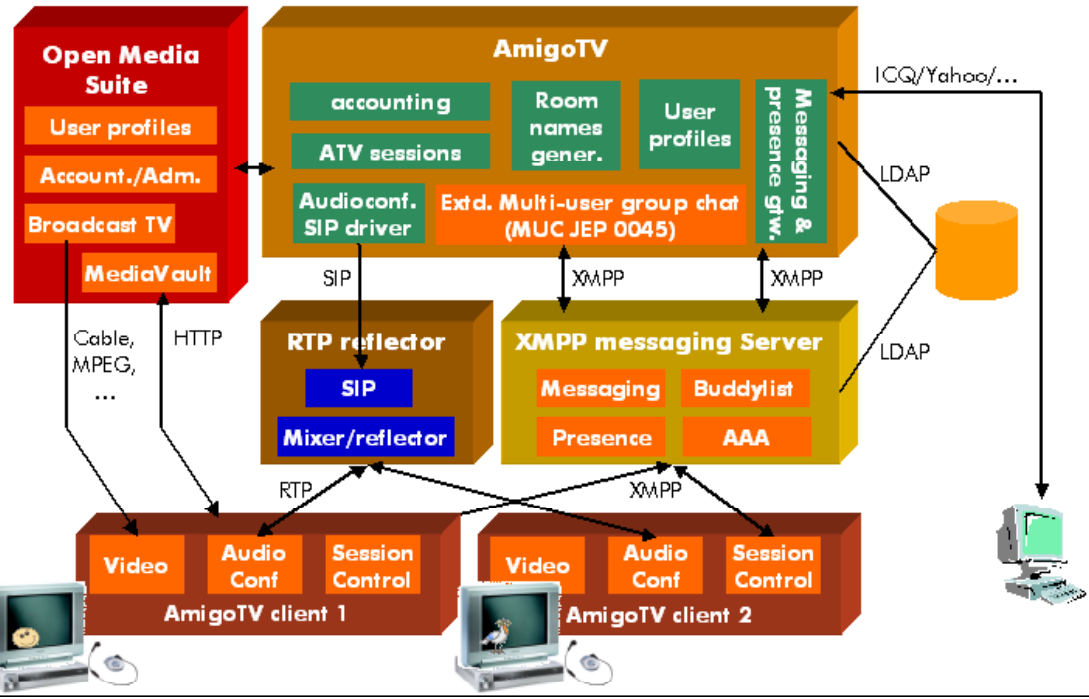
Open Media Suite

User profiles

Account./Adm.

Broadcast TV

MediaVault

AmigoTV

accounting

ATV sessions

Room names gener.

User profiles

Messaging & presence gtw.

Audioconf. SIP driver

Extd. Multi-user group chat (MUC JEP 0045)

ICQ/Yahoo/...

LDAP

SIP

XMPP

XMPP

RTP reflector

SIP

Mixer/reflector

XMPP messaging Server

Messaging

Buddylist

Presence

AAA

LDAP

Cable, MPEG, ...

HTTP

RTP

XMPP

Video

Audio Conf

Session Control

AmigoTV client 1

Video

Audio Conf

Session Control

AmigoTV client 2